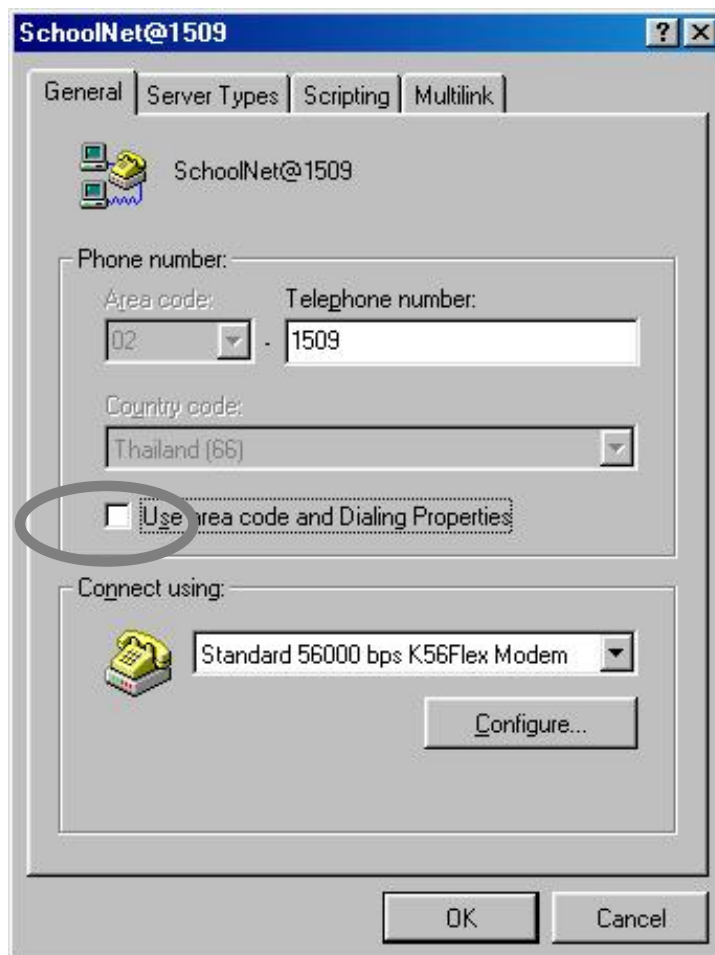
SchoolNet@1509

? X

General | Server Types | Scripting | Multilink

SchoolNet@1509

Phone number:

Area code: Telephone number:

02 - 1509

Country code:

Thailand (66)

Use area code and Dialing Properties

Connect using:

Standard 56000 bps K56Flex Modem

Configure...

OK Cancel